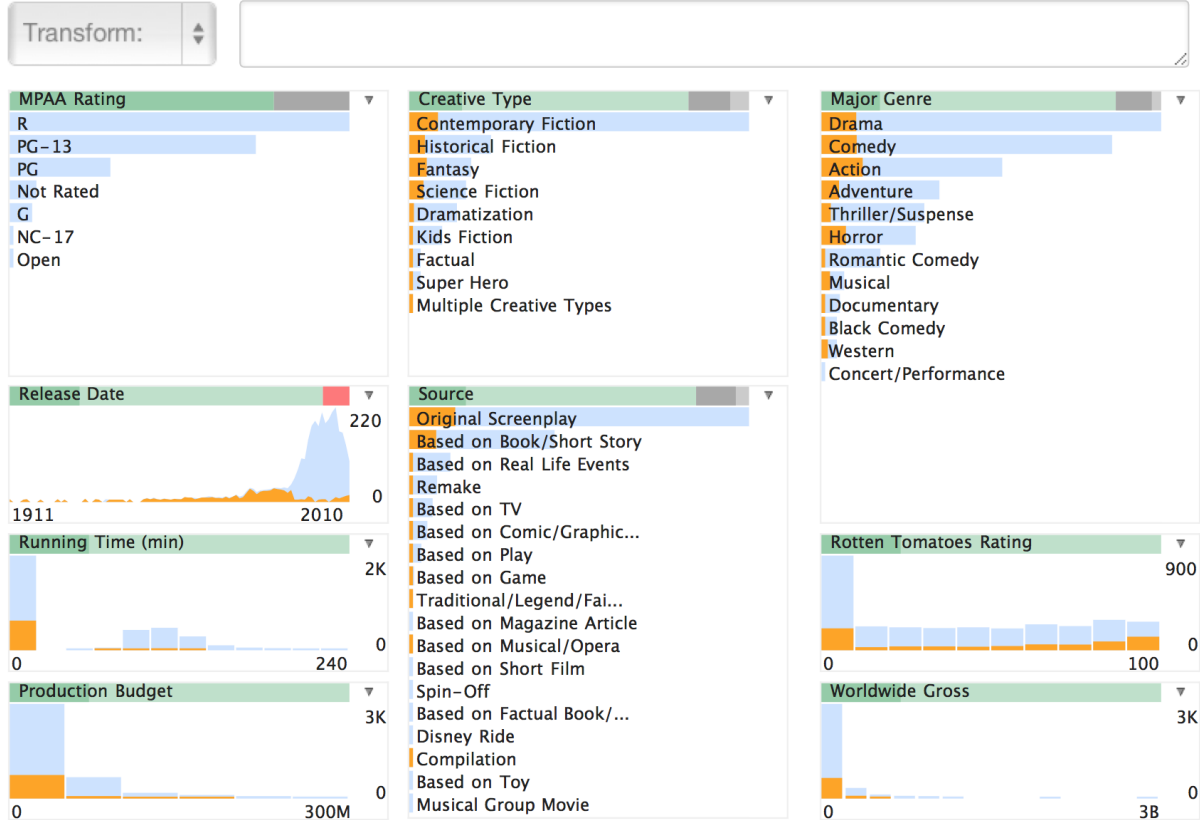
Transform:

MPAA Rating
R
PG-13
PG
Not Rated
G
NC-17
Open

Creative Type
Contemporary Fiction
Historical Fiction
Fantasy
Science Fiction
Dramatization
Kids Fiction
Factual
Super Hero
Multiple Creative Types

Major Genre
Drama
Comedy
Action
Adventure
Thriller/Suspense
Horror
Romantic Comedy
Musical
Documentary
Black Comedy
Western
Concert/Performance

Release Date
220
0
1911
2010

Source
Original Screenplay
Based on Book/Short Story
Based on Real Life Events
Remake
Based on TV
Based on Comic/Graphic...
Based on Play
Based on Game
Traditional/Legend/Fai...
Based on Magazine Article
Based on Musical/Opera
Based on Short Film
Spin-Off
Based on Factual Book/...
Disney Ride
Compilation
Based on Toy
Musical Group Movie

Running Time (min)
2K
0
0
240

Rotten Tomatoes Rating
900
0
0
100

Production Budget
3K
0
0
300M

Worldwide Gross
3K
0
0
3B